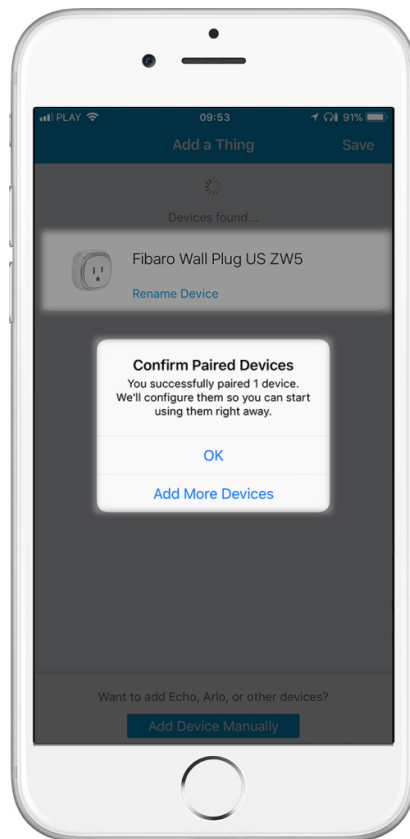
PLAY 09:53 91%

Add a Thing Save

Devices found...

Fibaro Wall Plug US ZW5

Rename Device

Confirm Paired Devices

You successfully paired 1 device. We'll configure them so you can start using them right away.

OK

Add More Devices

Want to add Echo, Arlo, or other devices?

Add Device Manually